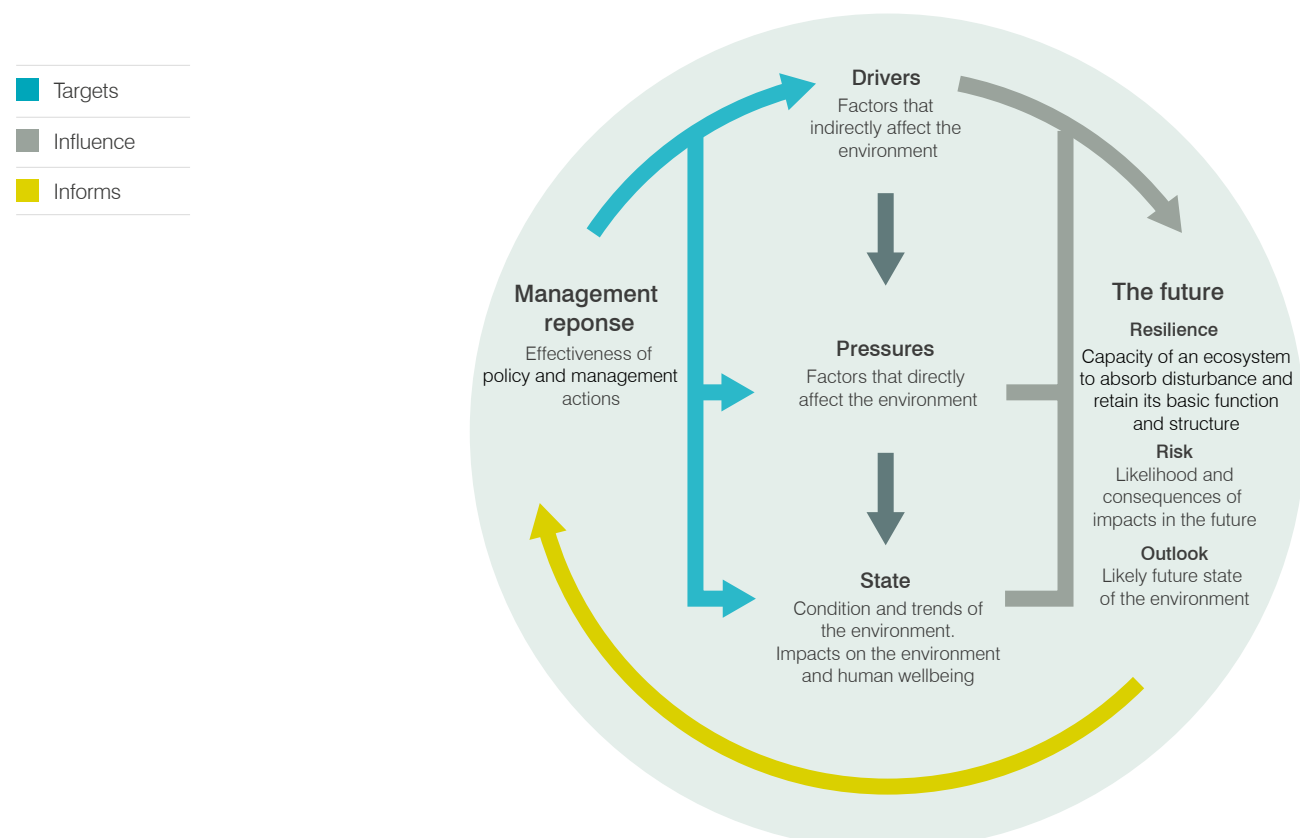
Targets

Influence

Informs

Drivers
Factors that indirectly affect the environment

Management reponse
Effectiveness of policy and management actions

Pressures
Factors that directly affect the environment

State
Condition and trends of the environment. Impacts on the environment and human wellbeing

The future

Resilience
Capacity of an ecosystem to absorb disturbance and retain its basic function and structure

Risk
Likelihood and consequences of impacts in the future

Outlook
Likely future state of the environment